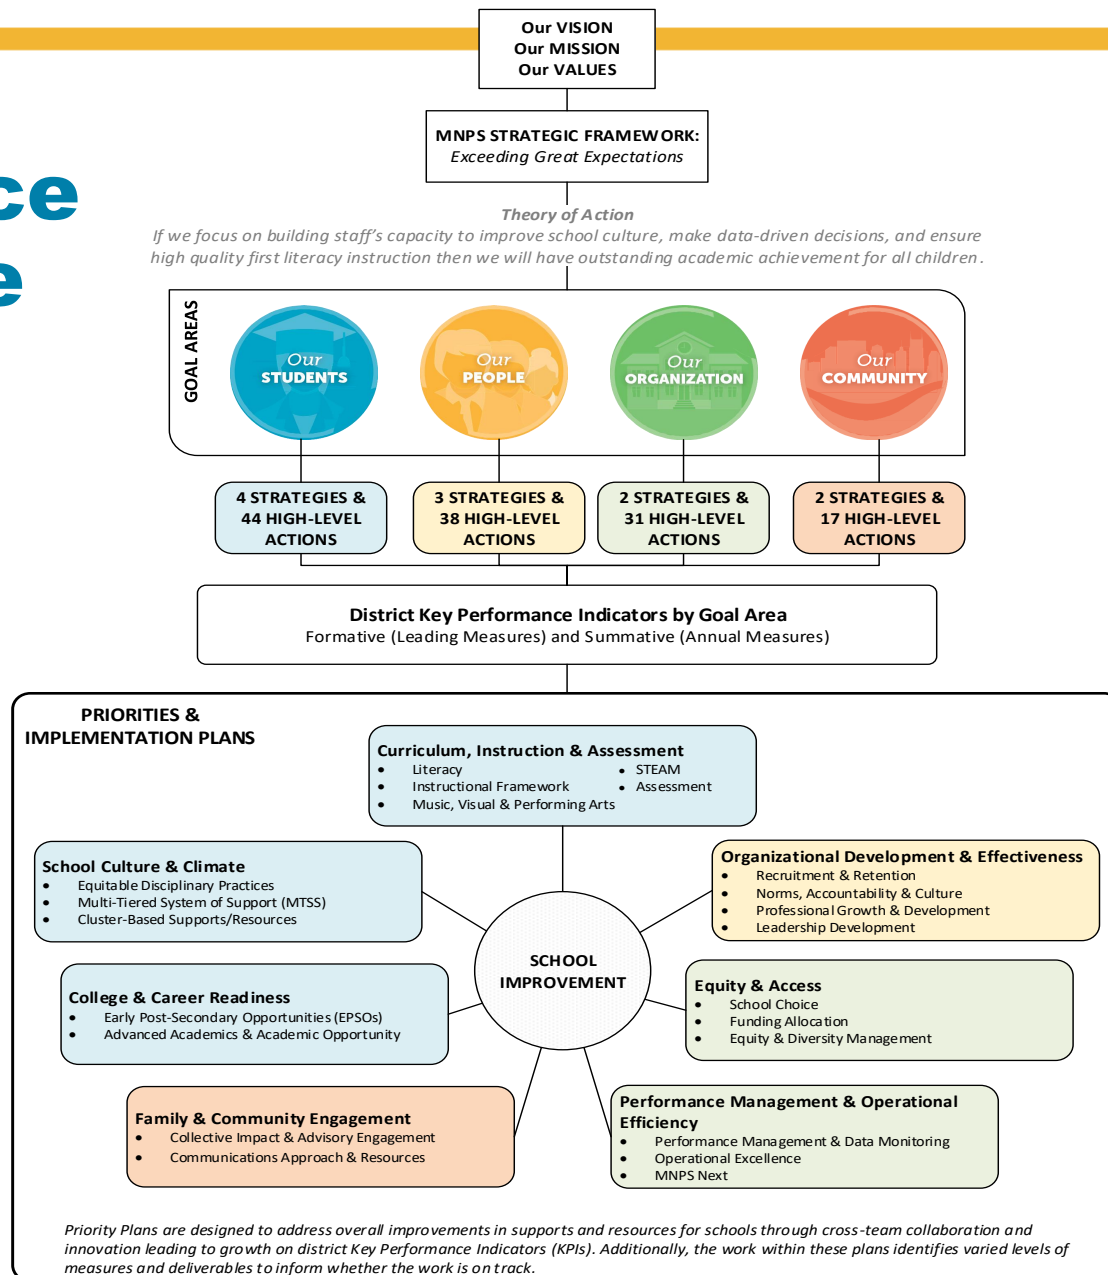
ce
e

Our VISION
Our MISSION
Our VALUES

MNPS STRATEGIC FRAMEWORK:
Exceeding Great Expectations

Theory of Action
If we focus on building staff's capacity to improve school culture, make data-driven decisions, and ensure high quality first literacy instruction then we will have outstanding academic achievement for all children.

GOAL AREAS

Our STUDENTS

Our PEOPLE

Our ORGANIZATION

Our COMMUNITY

4 STRATEGIES & 44 HIGH-LEVEL ACTIONS

3 STRATEGIES & 38 HIGH-LEVEL ACTIONS

2 STRATEGIES & 31 HIGH-LEVEL ACTIONS

2 STRATEGIES & 17 HIGH-LEVEL ACTIONS

District Key Performance Indicators by Goal Area
Formative (Leading Measures) and Summative (Annual Measures)

PRIORITIES & IMPLEMENTATION PLANS

Curriculum, Instruction & Assessment
• Literacy
• Instructional Framework
• Music, Visual & Performing Arts
• STEAM
• Assessment

School Culture & Climate
• Equitable Disciplinary Practices
• Multi-Tiered System of Support (MTSS)
• Cluster-Based Supports/Resources

Organizational Development & Effectiveness
• Recruitment & Retention
• Norms, Accountability & Culture
• Professional Growth & Development
• Leadership Development

SCHOOL IMPROVEMENT

College & Career Readiness
• Early Post-Secondary Opportunities (EPSOs)
• Advanced Academics & Academic Opportunity

Equity & Access
• School Choice
• Funding Allocation
• Equity & Diversity Management

Family & Community Engagement
• Collective Impact & Advisory Engagement
• Communications Approach & Resources

Performance Management & Operational Efficiency
• Performance Management & Data Monitoring
• Operational Excellence
• MNPS Next

Priority Plans are designed to address overall improvements in supports and resources for schools through cross-team collaboration and innovation leading to growth on district Key Performance Indicators (KPIs). Additionally, the work within these plans identifies varied levels of measures and deliverables to inform whether the work is on track.